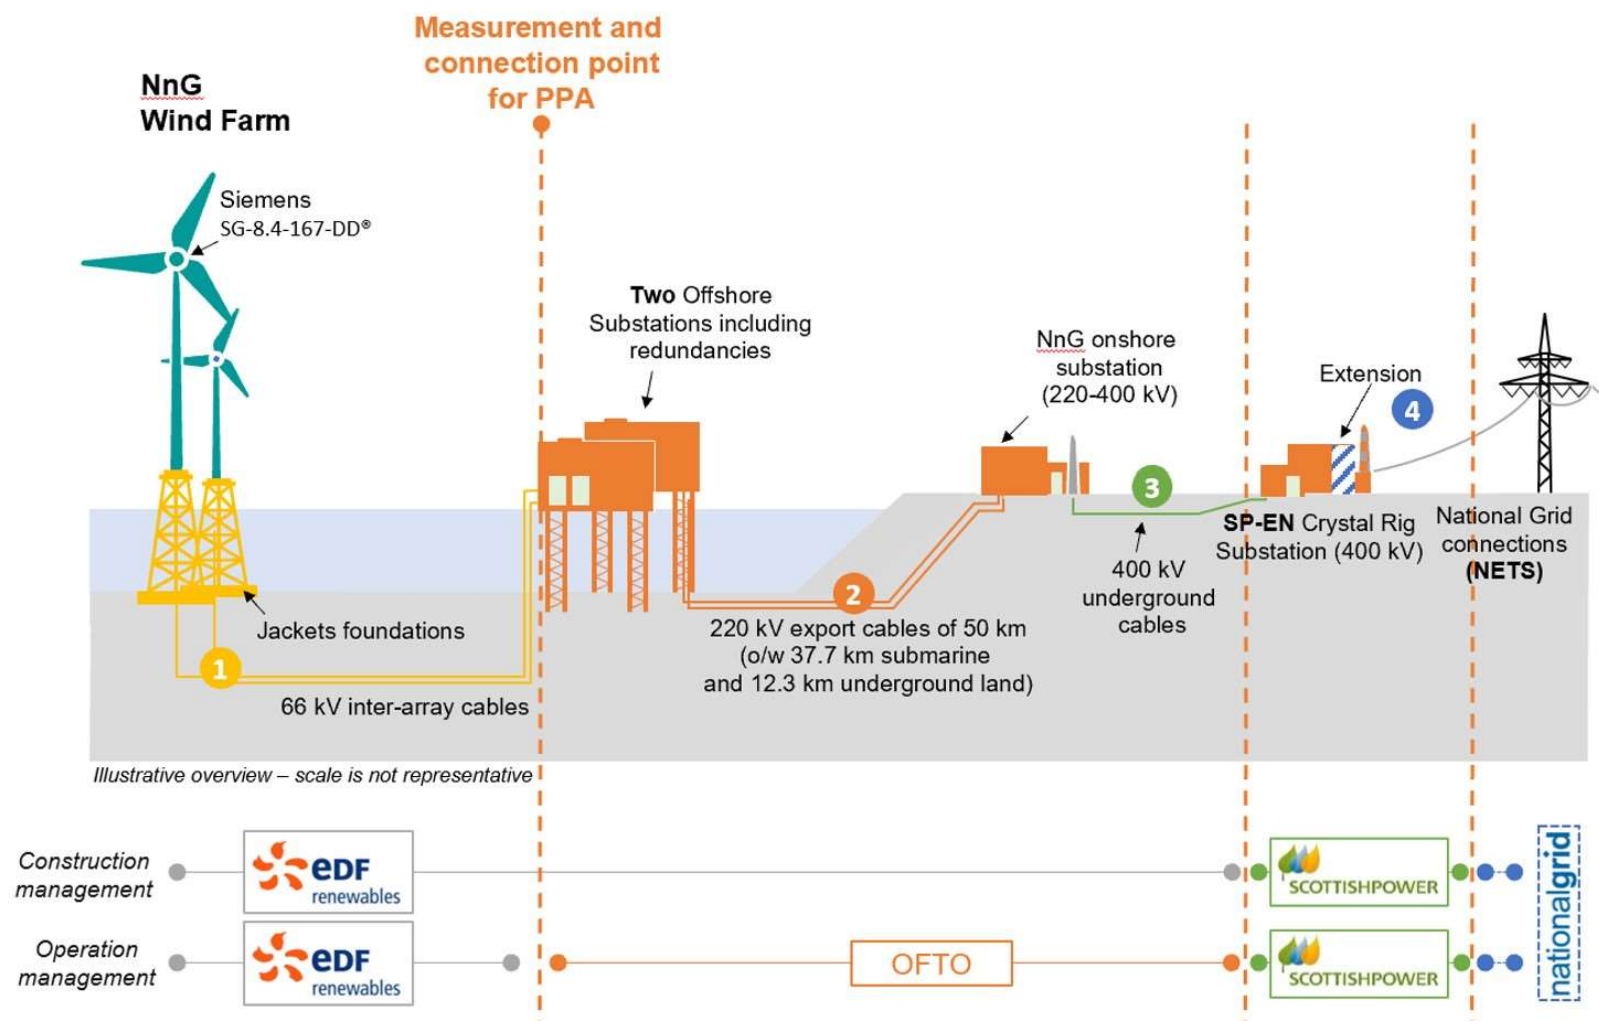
Measurement and connection point for PPA

NnG Wind Farm

Siemens SG-8.4-167-DD®

Two Offshore Substations including redundancies

NnG onshore substation (220-400 kV)

Extension

4

3

SP-EN Crystal Rig Substation (400 kV)

National Grid connections (NETS)

400 kV underground cables

2

220 kV export cables of 50 km (o/w 37.7 km submarine and 12.3 km underground land)

Jackets foundations

1

66 kV inter-array cables

Illustrative overview – scale is not representative

Construction management

EDF renewables

SCOTTISHPOWER

nationalgrid

Operation management

EDF renewables

OFTO

SCOTTISHPOWER